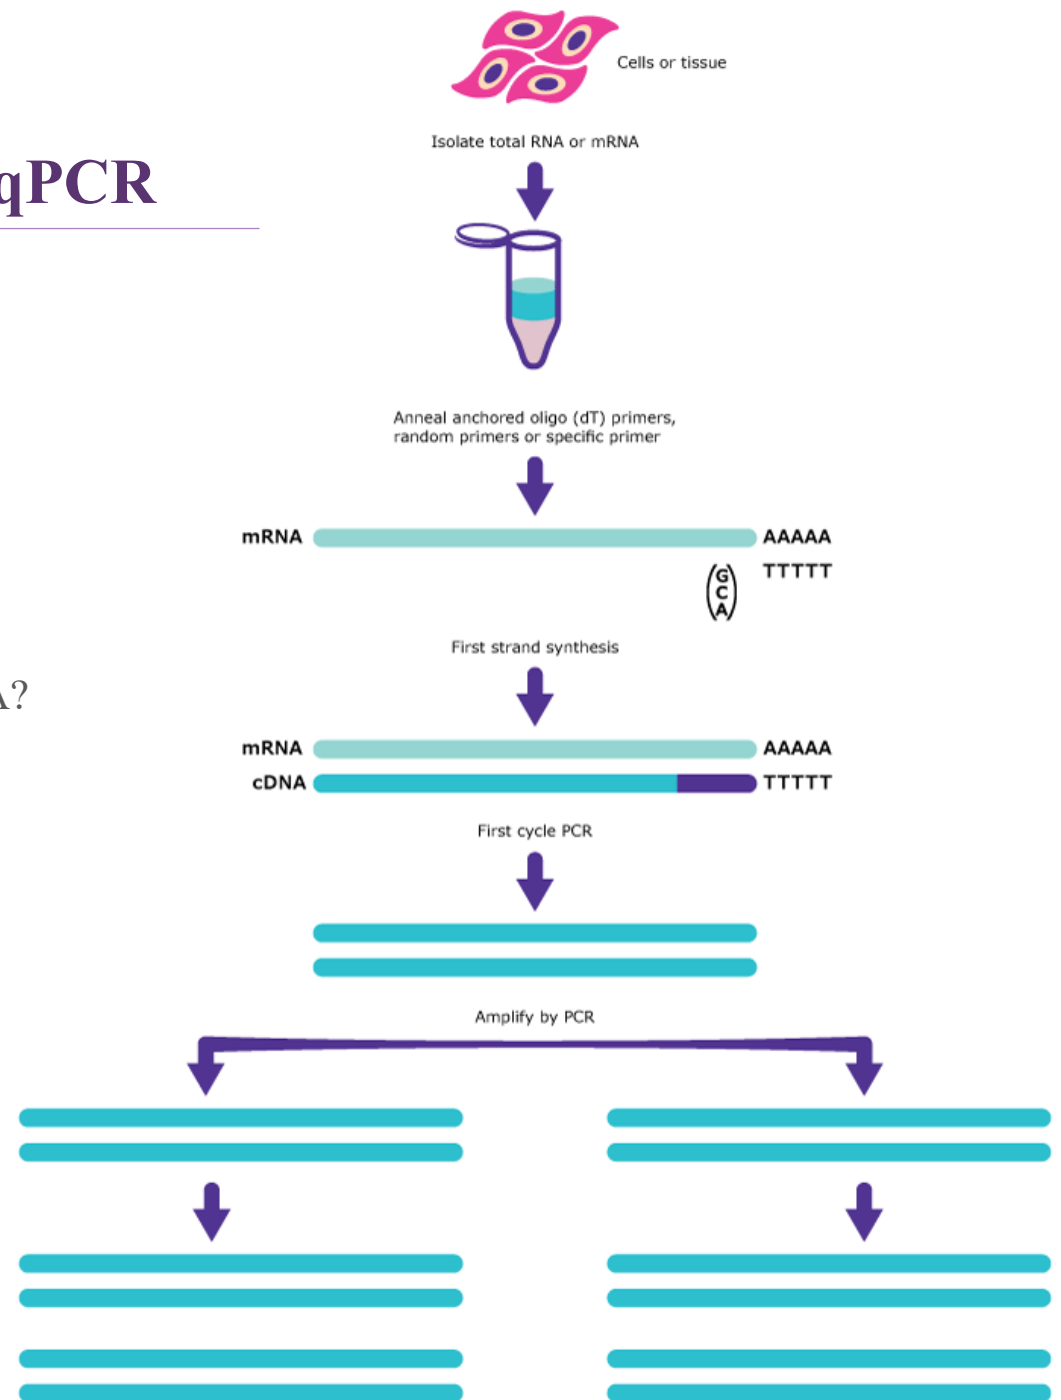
qPCR

?

Cells or tissue

Isolate total RNA or mRNA

Anneal anchored oligo (dT) primers, random primers or specific primer

mRNA AAAAA

TTTTT

G C A

First strand synthesis

mRNA AAAAA

cDNA TTTTT

First cycle PCR

Amplify by PCR